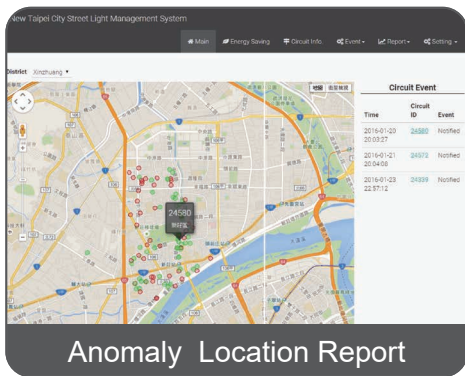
New Taipei City Street Light Management System

Main Energy Saving Circuit Info. Event Report Setting

District Xinzhuang

地圖 衛星檢視

Circuit Event

| Time | Circuit ID | Event |
|---|---|---|
| 2016-01-20 20:03:27 | 24580 | Notified |
| 2016-01-21 20:04:08 | 24572 | Notified |
| 2016-01-23 22:57:12 | 24539 | Notified |

24580
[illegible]

Anomaly Location Report